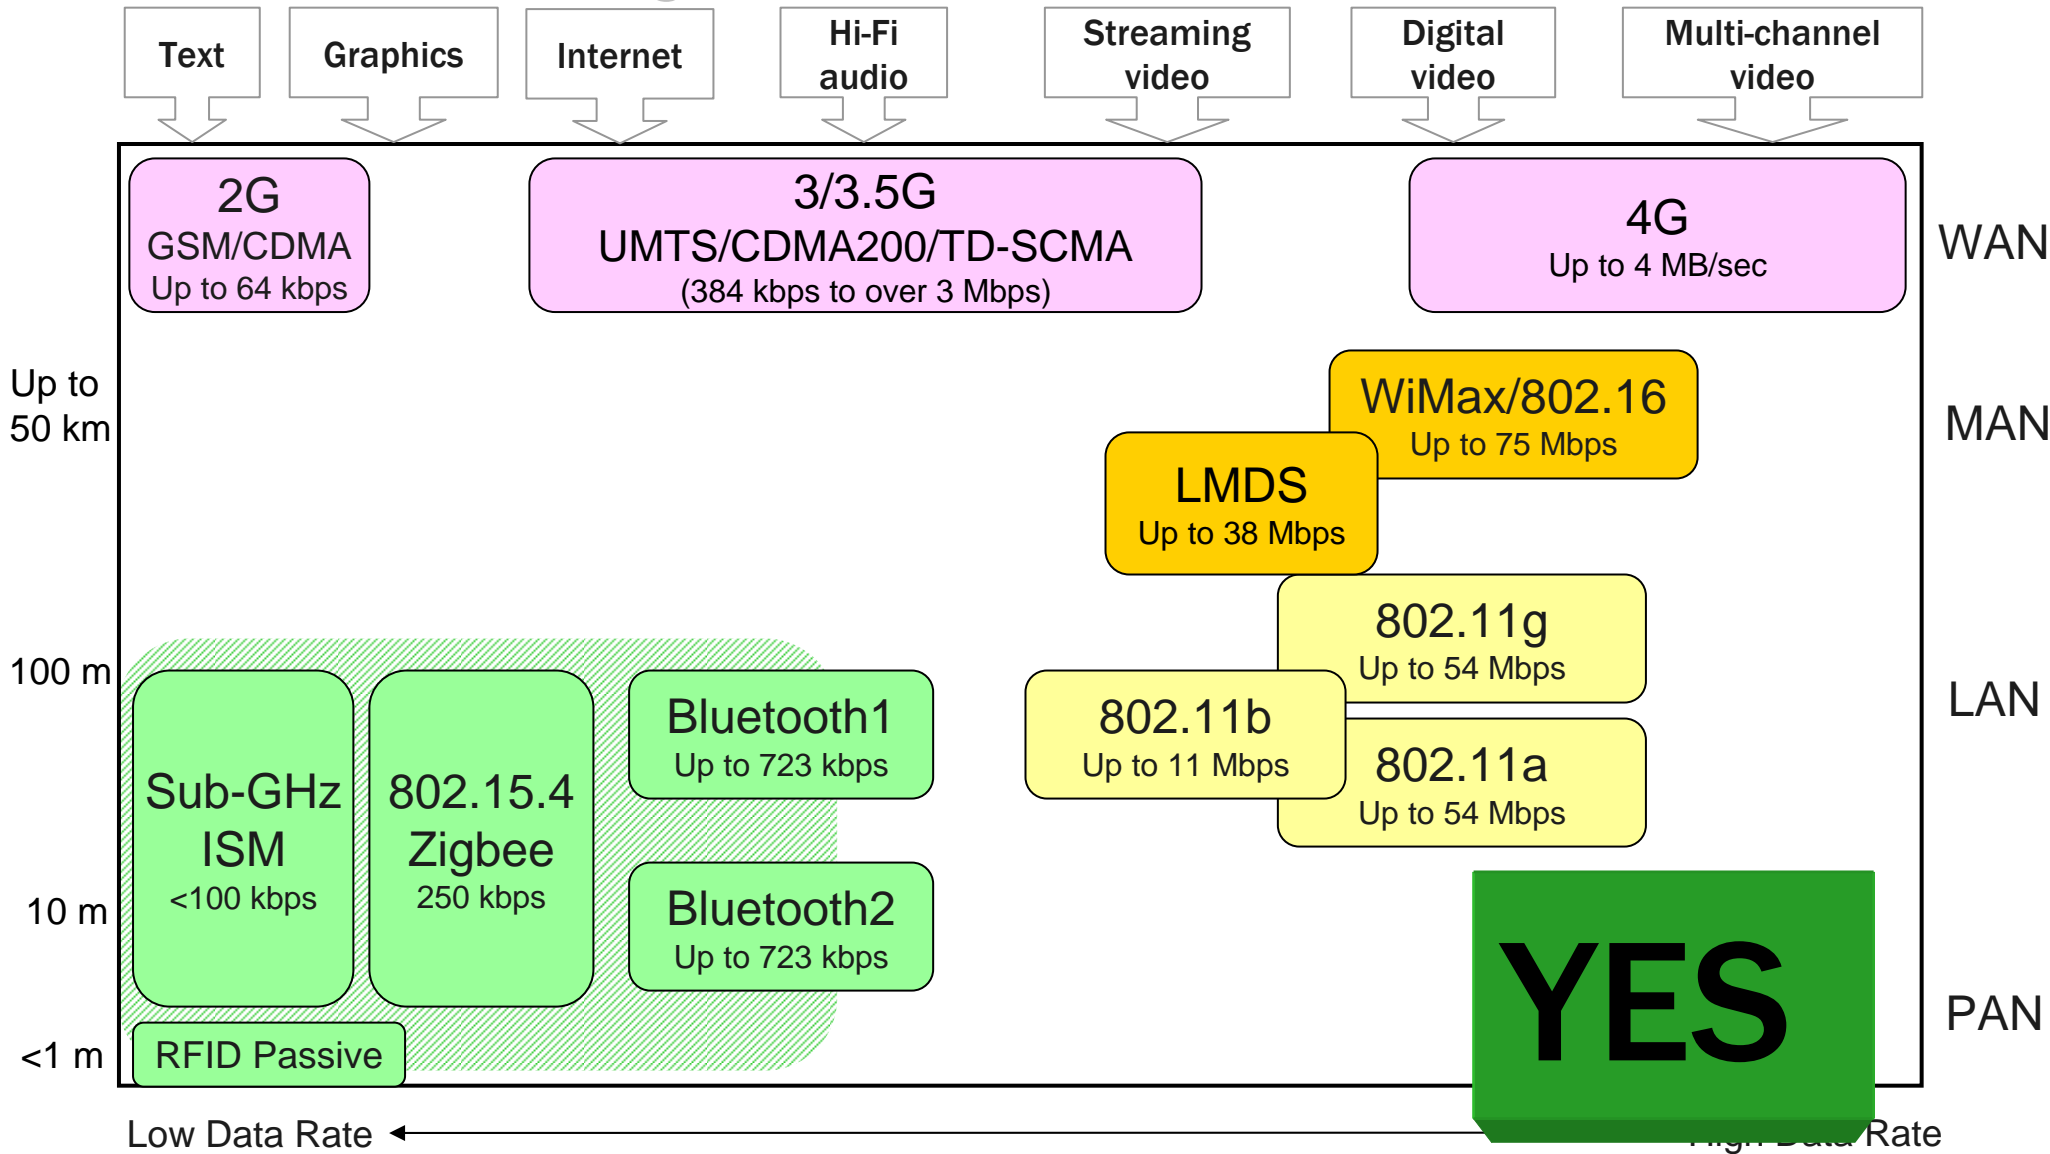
Text

Graphics

Internet

Hi-Fi audio

Streaming video

Digital video

Multi-channel video

2G
GSM/CDMA
Up to 64 kbps

3/3.5G
UMTS/CDMA200/TD-SCMA
(384 kbps to over 3 Mbps)

4G
Up to 4 MB/sec

WAN

Up to 50 km

WiMax/802.16
Up to 75 Mbps

MAN

LMDS
Up to 38 Mbps

802.11g
Up to 54 Mbps

100 m

802.11b
Up to 11 Mbps

802.11a
Up to 54 Mbps

LAN

Sub-GHz ISM
<100 kbps

802.15.4 Zigbee
250 kbps

Bluetooth1
Up to 723 kbps

Bluetooth2
Up to 723 kbps

10 m

YES

PAN

<1 m

RFID Passive

Low Data Rate

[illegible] Rate